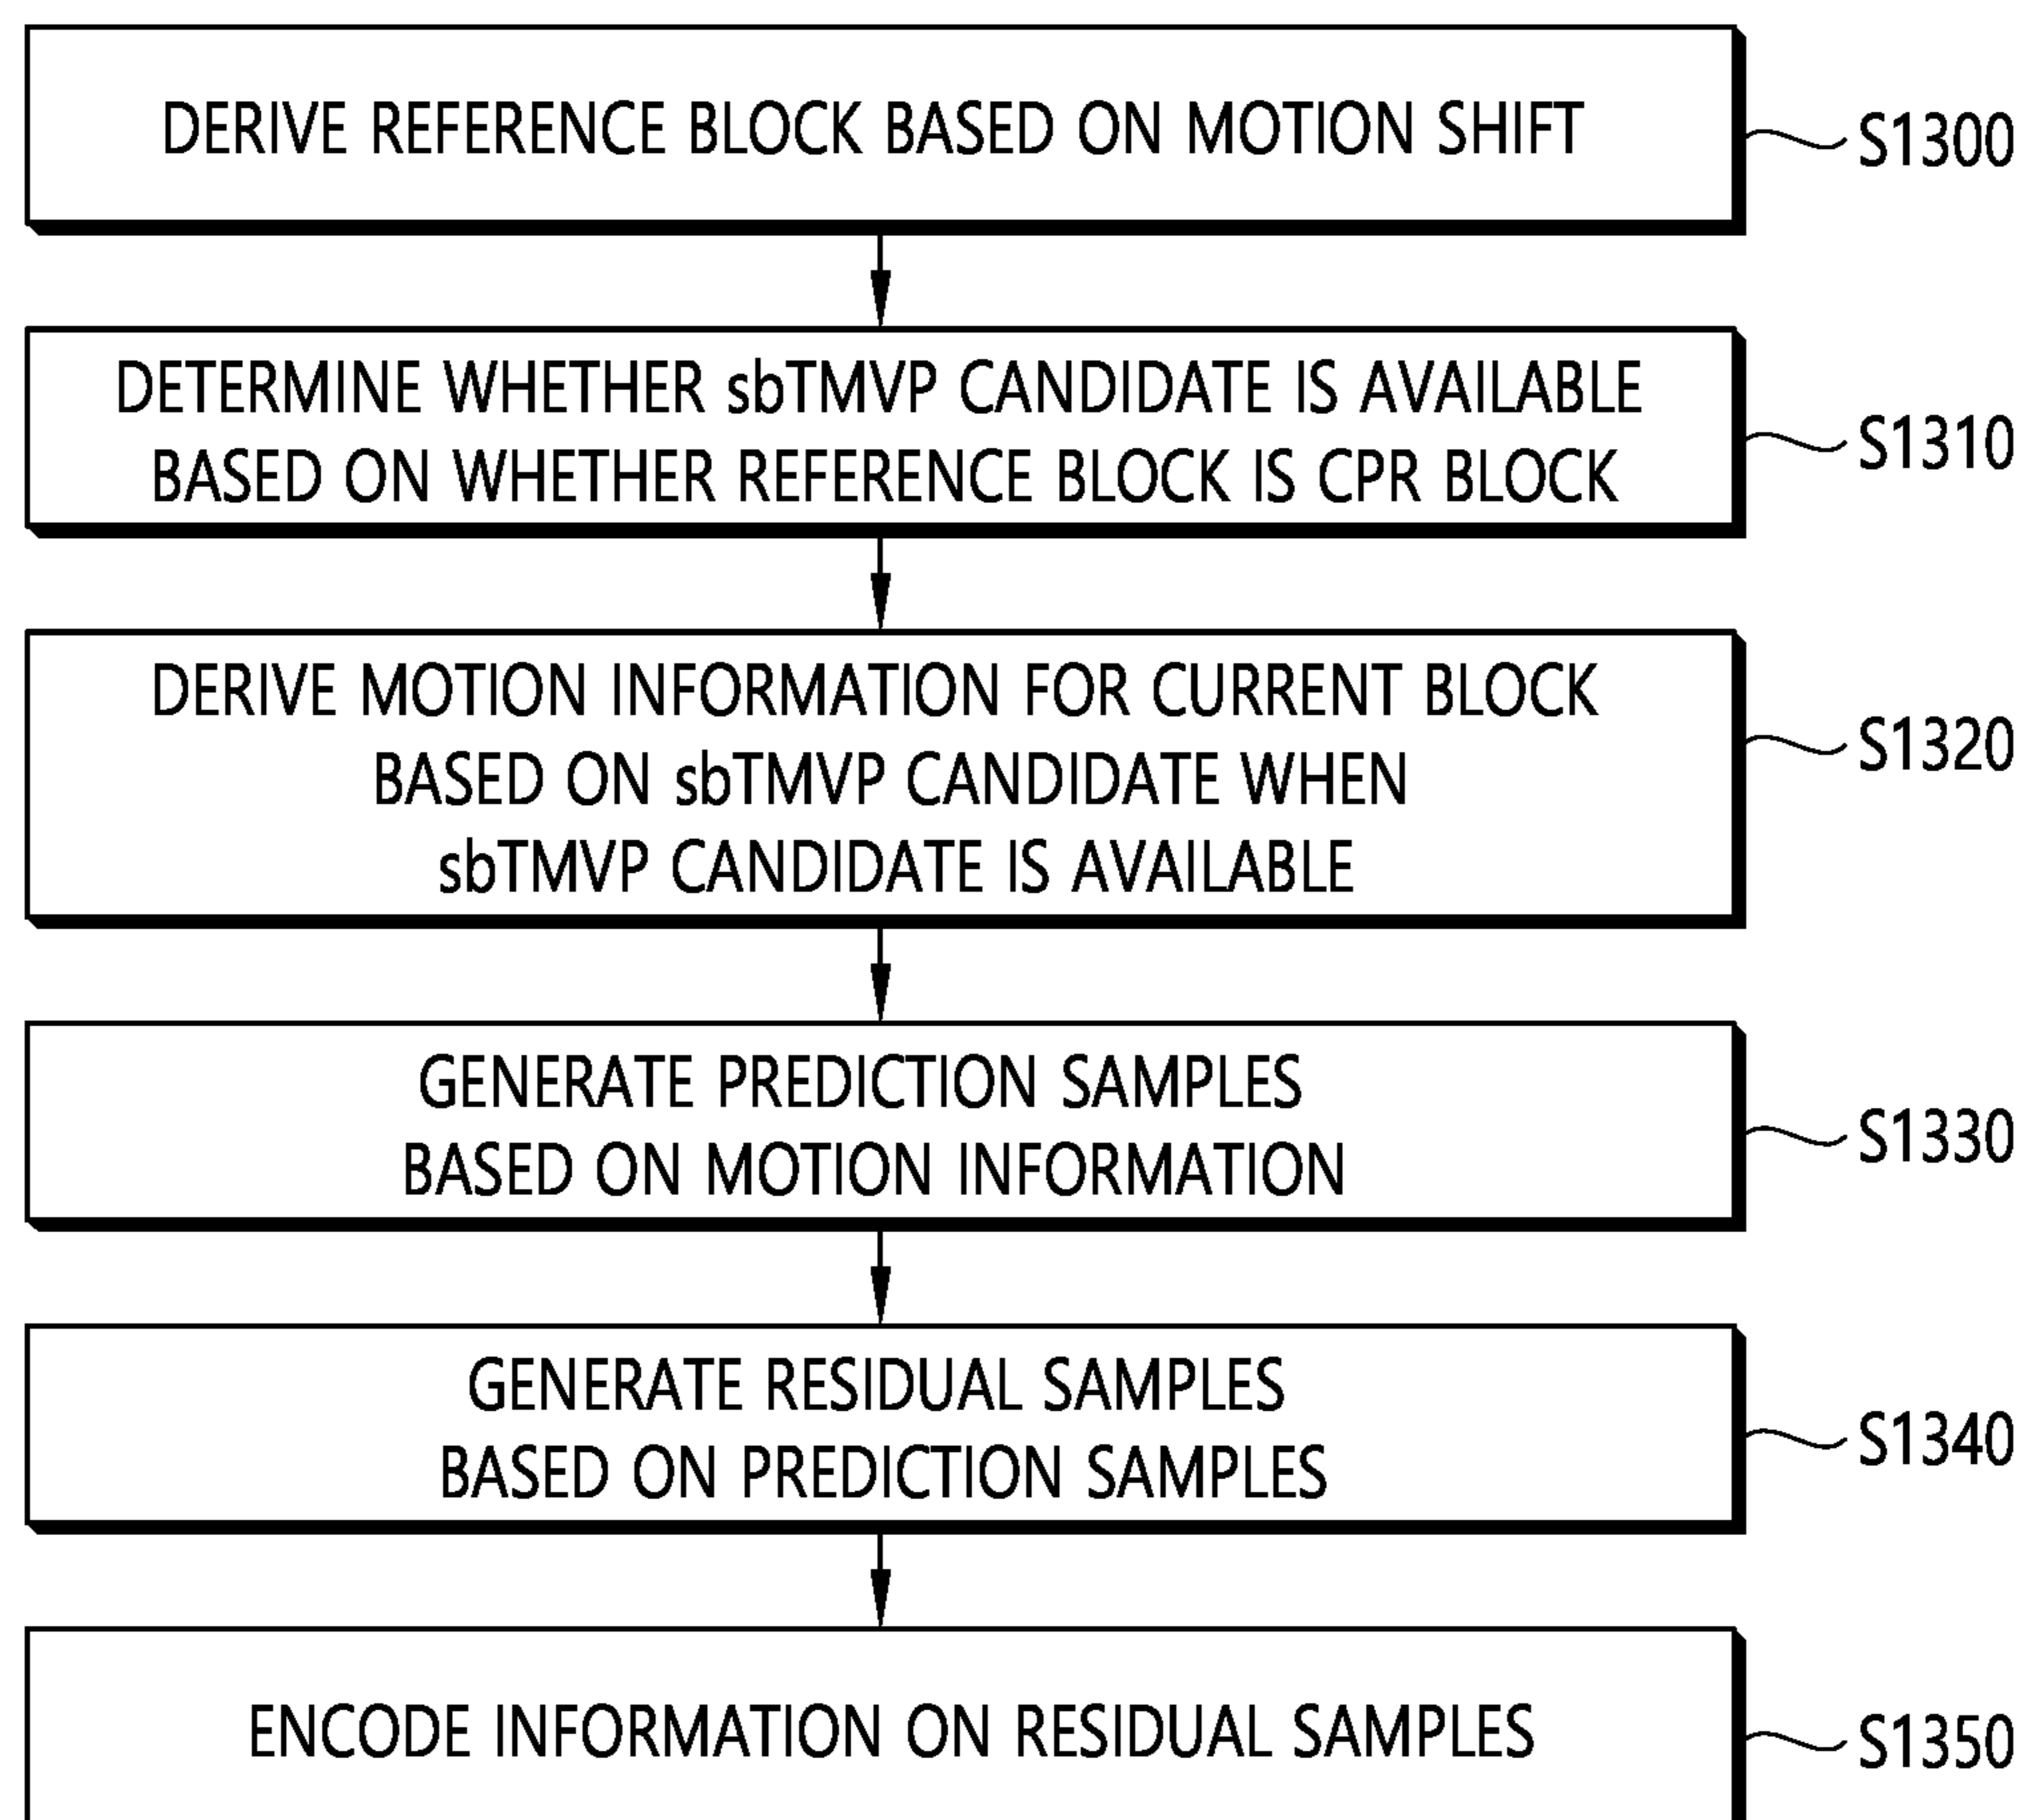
DERIVE REFERENCE BLOCK BASED ON MOTION SHIFT

S1300

DETERMINE WHETHER sbTMVP CANDIDATE IS AVAILABLE BASED ON WHETHER REFERENCE BLOCK IS CPR BLOCK

S1310

DERIVE MOTION INFORMATION FOR CURRENT BLOCK BASED ON sbTMVP CANDIDATE WHEN sbTMVP CANDIDATE IS AVAILABLE

S1320

GENERATE PREDICTION SAMPLES BASED ON MOTION INFORMATION

S1330

GENERATE RESIDUAL SAMPLES BASED ON PREDICTION SAMPLES

S1340

ENCODE INFORMATION ON RESIDUAL SAMPLES

S1350